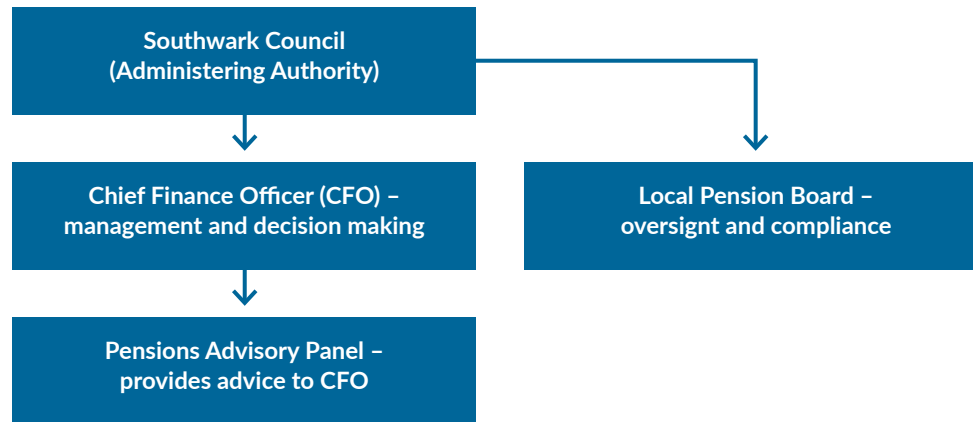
Southwark Council
(Administering Authority)

Chief Finance Officer (CFO) –
management and decision making

Local Pension Board –
oversight and compliance

Pensions Advisory Panel –
provides advice to CFO